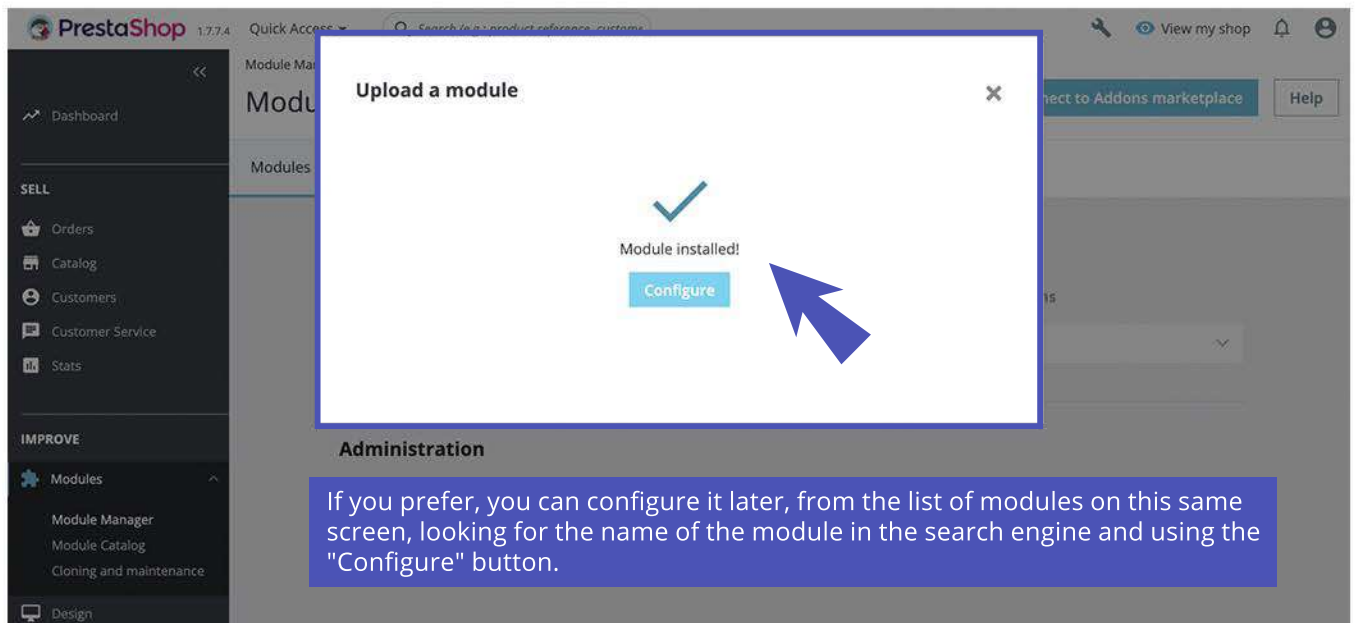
PrestaShop 1.7.7.4 Quick Access Search (e.g.: product reference, custome View my shop

Dashboard

SELL

Orders

Catalog

Customers

Customer Service

Stats

IMPROVE

Modules

Module Manager

Module Catalog

Cloning and maintenance

Design

Module Ma

Modu

Modules

nect to Addons marketplace

Help

Upload a module

×

Module installed!

Configure

ns

Administration

If you prefer, you can configure it later, from the list of modules on this same screen, looking for the name of the module in the search engine and using the "Configure" button.